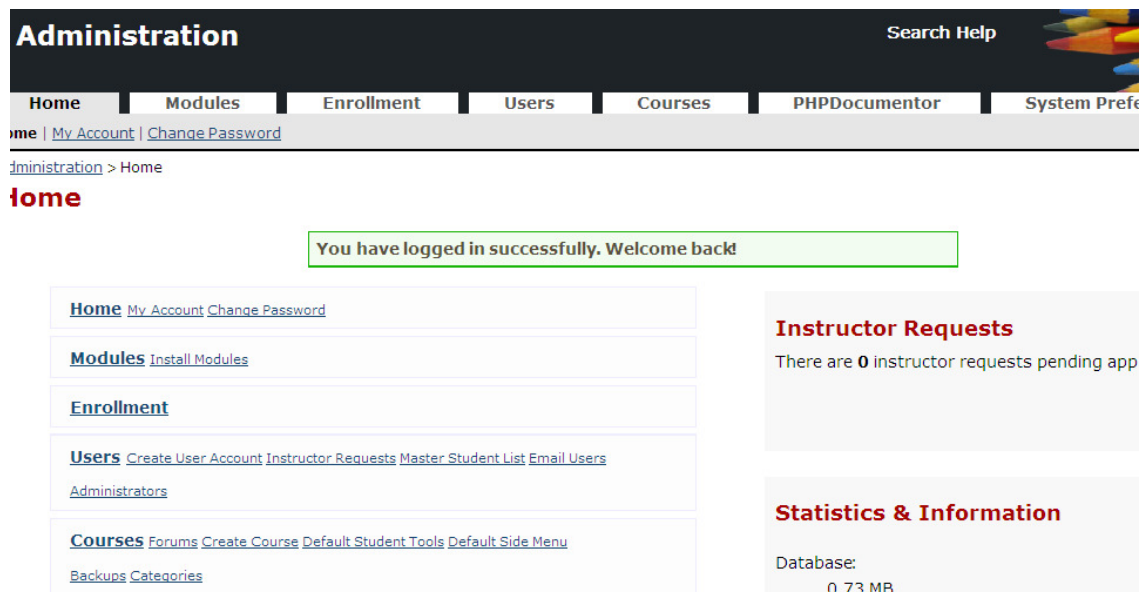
Administration

Search Help

Home | Modules | Enrollment | Users | Courses | PHPDocumentor | System Prefe

ome | My Account | Change Password

dministration > Home

Iome

You have logged in successfully. Welcome back!

Home My Account Change Password

Modules Install Modules

Enrollment

Users Create User Account Instructor Requests Master Student List Email Users Administrators

Courses Forums Create Course Default Student Tools Default Side Menu Backups Categories

Instructor Requests

There are **0** instructor requests pending app

Statistics & Information

Database:

0.73 MB